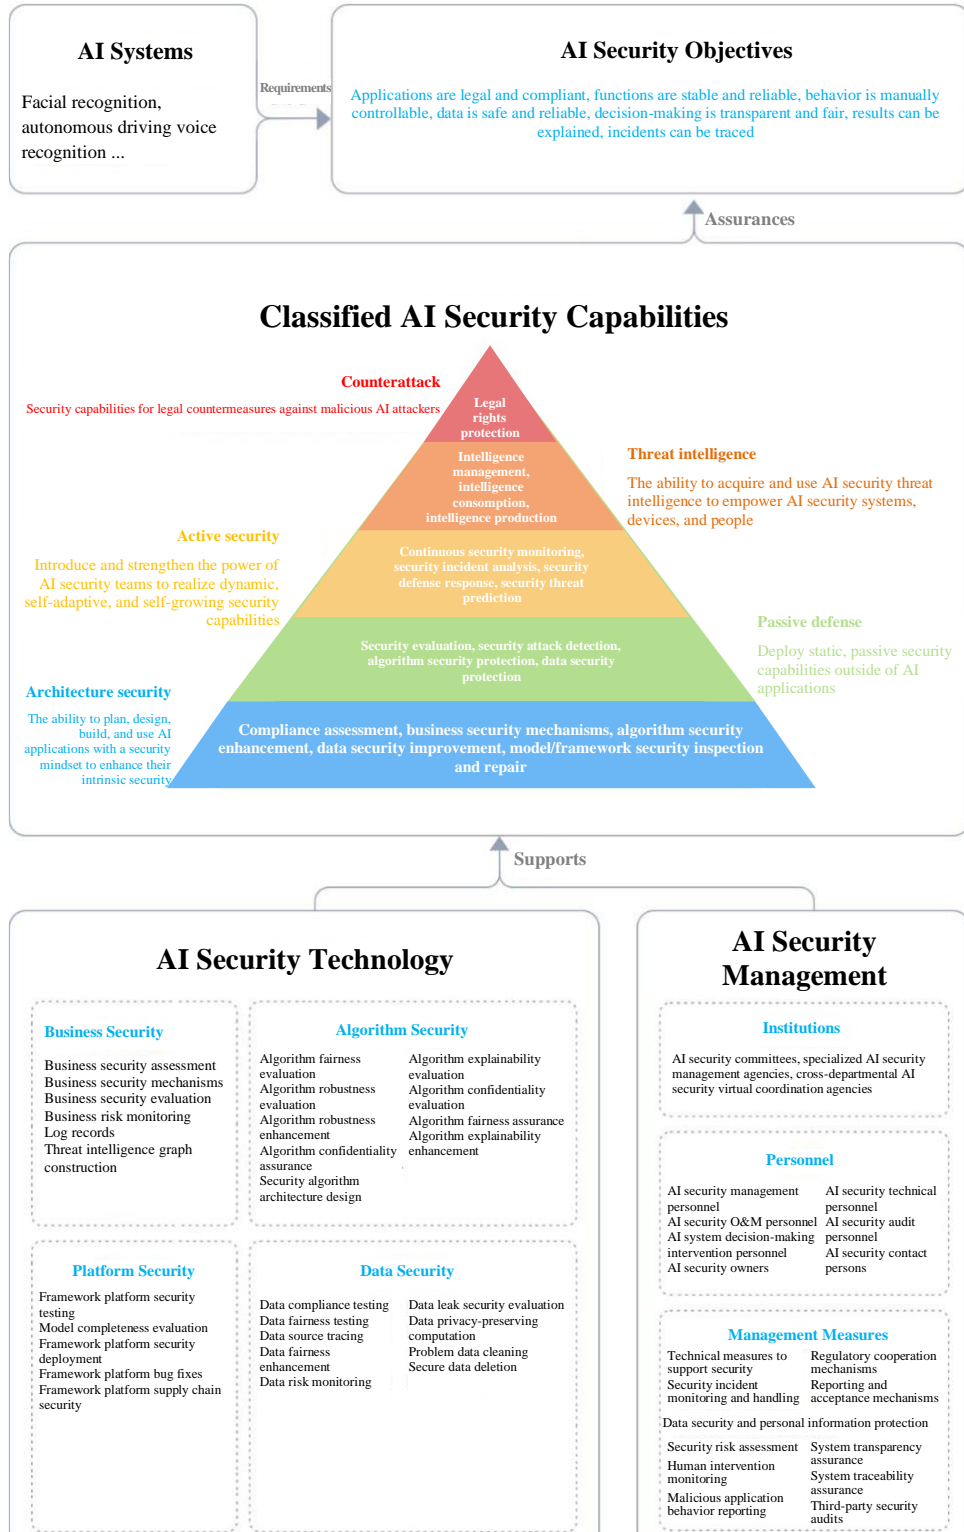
AI Systems

Facial recognition, autonomous driving voice recognition ...

Requirements

AI Security Objectives

Applications are legal and compliant, functions are stable and reliable, behavior is manually controllable, data is safe and reliable, decision-making is transparent and fair, results can be explained, incidents can be traced

Assurances

Classified AI Security Capabilities

Counterattack

Security capabilities for legal countermeasures against malicious AI attackers

Legal rights protection

Intelligence management, intelligence consumption, intelligence production

Threat intelligence

The ability to acquire and use AI security threat intelligence to empower AI security systems, devices, and people

Active security

Introduce and strengthen the power of AI security teams to realize dynamic, self-adaptive, and self-growing security capabilities

Continuous security monitoring, security incident analysis, security defense response, security threat prediction

Passive defense

Deploy static, passive security capabilities outside of AI applications

Security evaluation, security attack detection, algorithm security protection, data security protection

Architecture security

The ability to plan, design, build, and use AI applications with a security mindset to enhance their intrinsic security

Compliance assessment, business security mechanisms, algorithm security enhancement, data security improvement, model/framework security inspection and repair

Supports

AI Security Technology

Business Security

Business security assessment
Business security mechanisms
Business security evaluation
Business risk monitoring
Log records
Threat intelligence graph construction

Algorithm Security

Algorithm fairness evaluation
Algorithm robustness evaluation
Algorithm robustness enhancement
Algorithm confidentiality assurance
Security algorithm architecture design

Algorithm explainability evaluation
Algorithm confidentiality evaluation
Algorithm fairness assurance
Algorithm explainability enhancement

Platform Security

Framework platform security testing
Model completeness evaluation
Framework platform security deployment
Framework platform bug fixes
Framework platform supply chain security

Data Security

Data compliance testing
Data fairness testing
Data source tracing
Data fairness enhancement
Data risk monitoring

Data leak security evaluation
Data privacy-preserving computation
Problem data cleaning
Secure data deletion

AI Security Management

Institutions

AI security committees, specialized AI security management agencies, cross-departmental AI security virtual coordination agencies

Personnel

AI security management personnel
AI security O&M personnel
AI system decision-making intervention personnel
AI security owners

AI security technical personnel
AI security audit personnel
AI security contact persons

Management Measures

Technical measures to support security
Security incident monitoring and handling

Regulatory cooperation mechanisms
Reporting and acceptance mechanisms

Data security and personal information protection

Security risk assessment
Human intervention monitoring
Malicious application behavior reporting

System transparency assurance
System traceability assurance
Third-party security audits